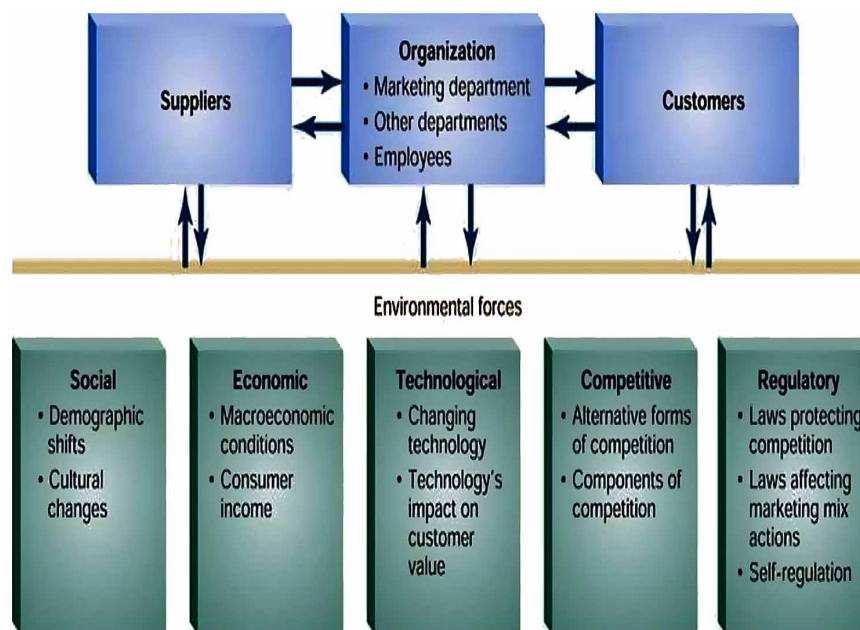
Suppliers

Organization
• Marketing department
• Other departments
• Employees

Customers

Environmental forces

Social
• Demographic shifts
• Cultural changes

Economic
• Macroeconomic conditions
• Consumer income

Technological
• Changing technology
• Technology's impact on customer value

Competitive
• Alternative forms of competition
• Components of competition

Regulatory
• Laws protecting competition
• Laws affecting marketing mix actions
• Self-regulation